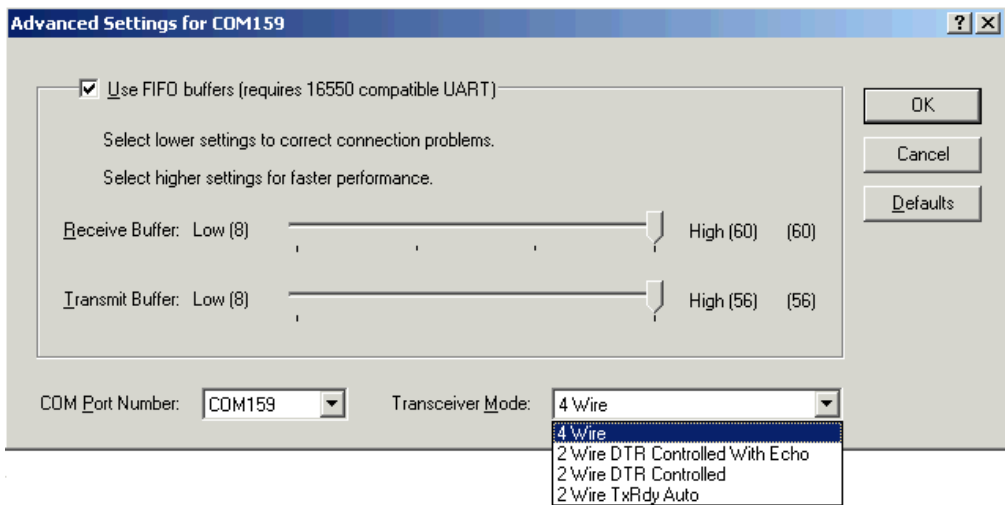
Advanced Settings for COM159

?
X

Use FIFO buffers (requires 16550 compatible UART)

Select lower settings to correct connection problems.

Select higher settings for faster performance.

Receive Buffer: Low (8) High (60) (60)

Transmit Buffer: Low (8) High (56) (56)

OK

Cancel

Defaults

COM Port Number: COM159

Transceiver Mode: 4 Wire

4 Wire
2 Wire DTR Controlled With Echo
2 Wire DTR Controlled
2 Wire TxRdy Auto